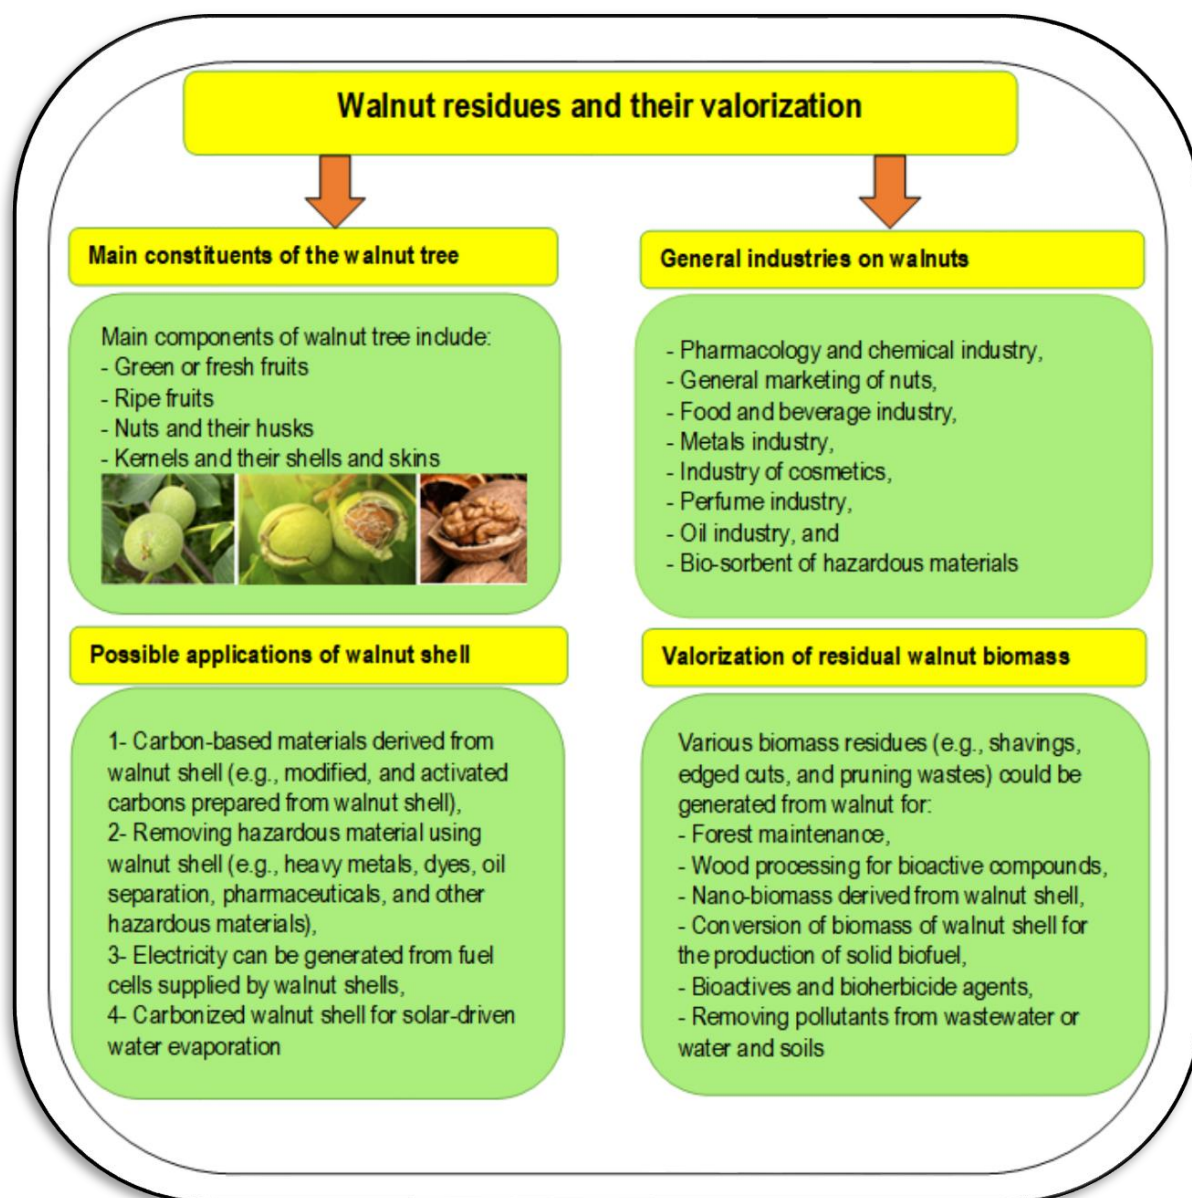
Walnut residues and their valorization

Main constituents of the walnut tree

Main components of walnut tree include:
- Green or fresh fruits
- Ripe fruits
- Nuts and their husks
- Kernels and their shells and skins

General industries on walnuts

- Pharmacology and chemical industry,
- General marketing of nuts,
- Food and beverage industry,
- Metals industry,
- Industry of cosmetics,
- Perfume industry,
- Oil industry, and
- Bio-sorbent of hazardous materials

Possible applications of walnut shell

1- Carbon-based materials derived from walnut shell (e.g., modified, and activated carbons prepared from walnut shell),
2- Removing hazardous material using walnut shell (e.g., heavy metals, dyes, oil separation, pharmaceuticals, and other hazardous materials),
3- Electricity can be generated from fuel cells supplied by walnut shells,
4- Carbonized walnut shell for solar-driven water evaporation

Valorization of residual walnut biomass

Various biomass residues (e.g., shavings, edged cuts, and pruning wastes) could be generated from walnut for:
- Forest maintenance,
- Wood processing for bioactive compounds,
- Nano-biomass derived from walnut shell,
- Conversion of biomass of walnut shell for the production of solid biofuel,
- Bioactives and bioherbicide agents,
- Removing pollutants from wastewater or water and soils